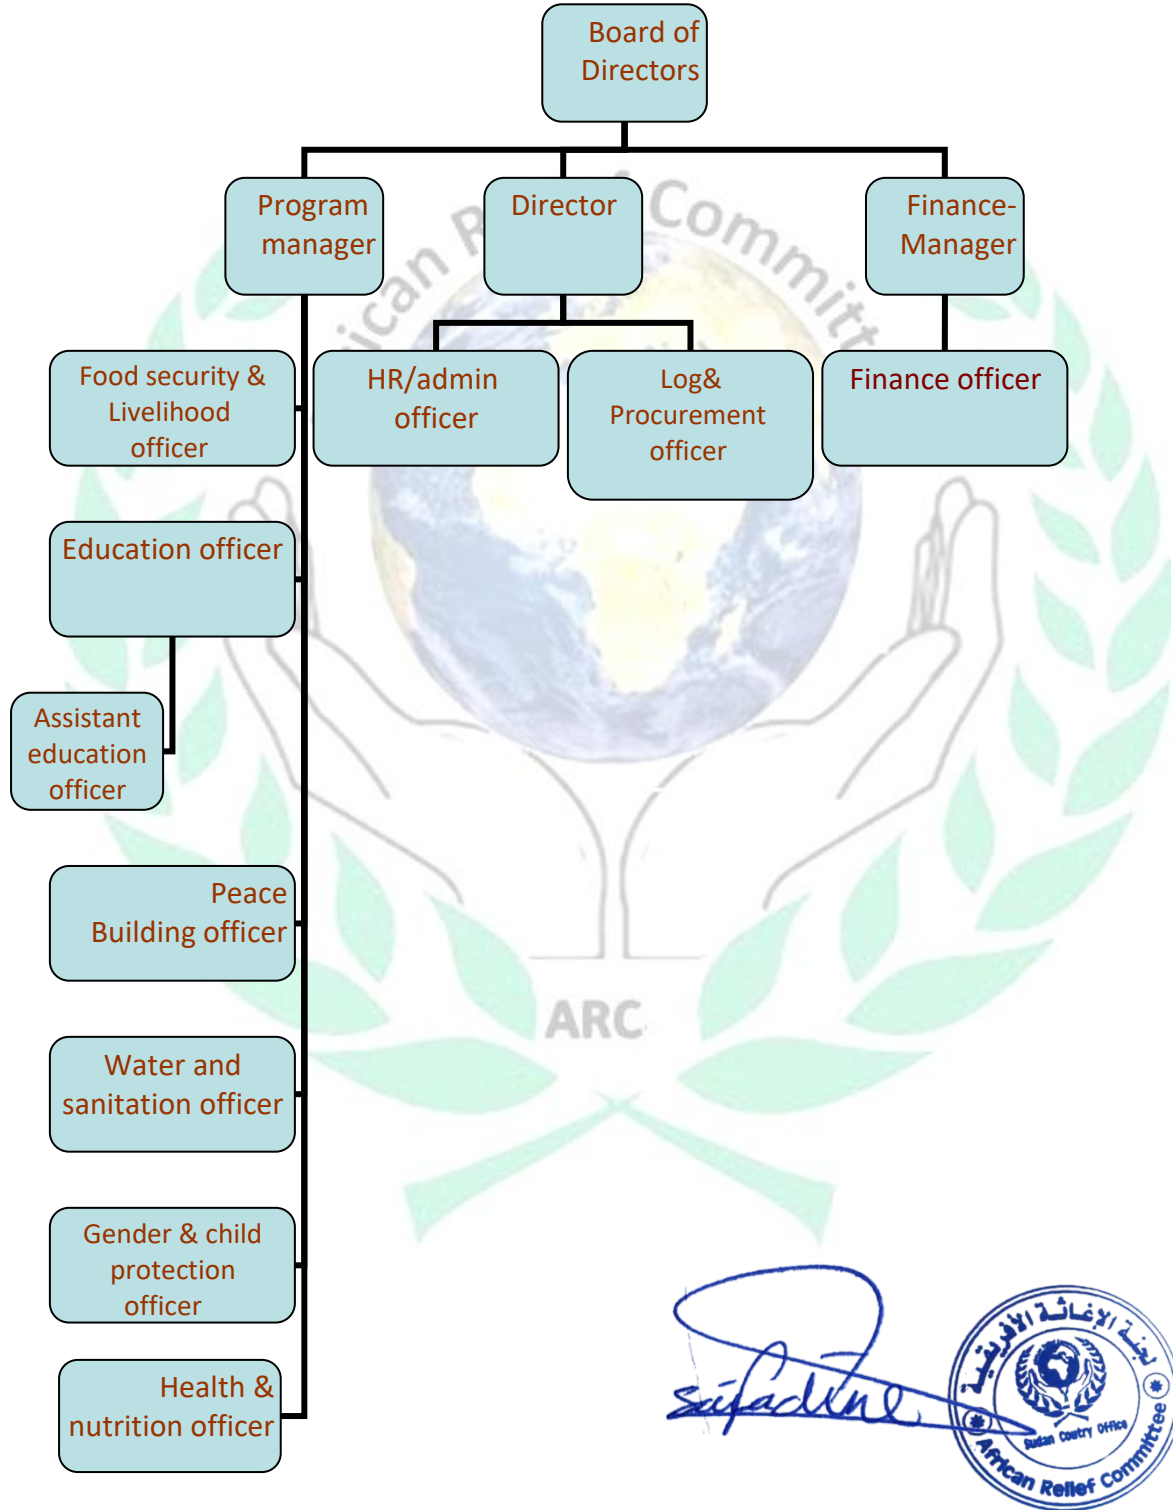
Board of Directors

Program manager

Director

Finance-Manager

Food security & Livelihood officer

HR/admin officer

Log& Procurement officer

Finance officer

Education officer

Assistant education officer

Peace Building officer

Water and sanitation officer

Gender & child protection officer

Health & nutrition officer

African Relief Committee

ARC

Saifadine

لجنة الإغاثة الأفريقية
Sudan Coutry Office
African Relief Committee